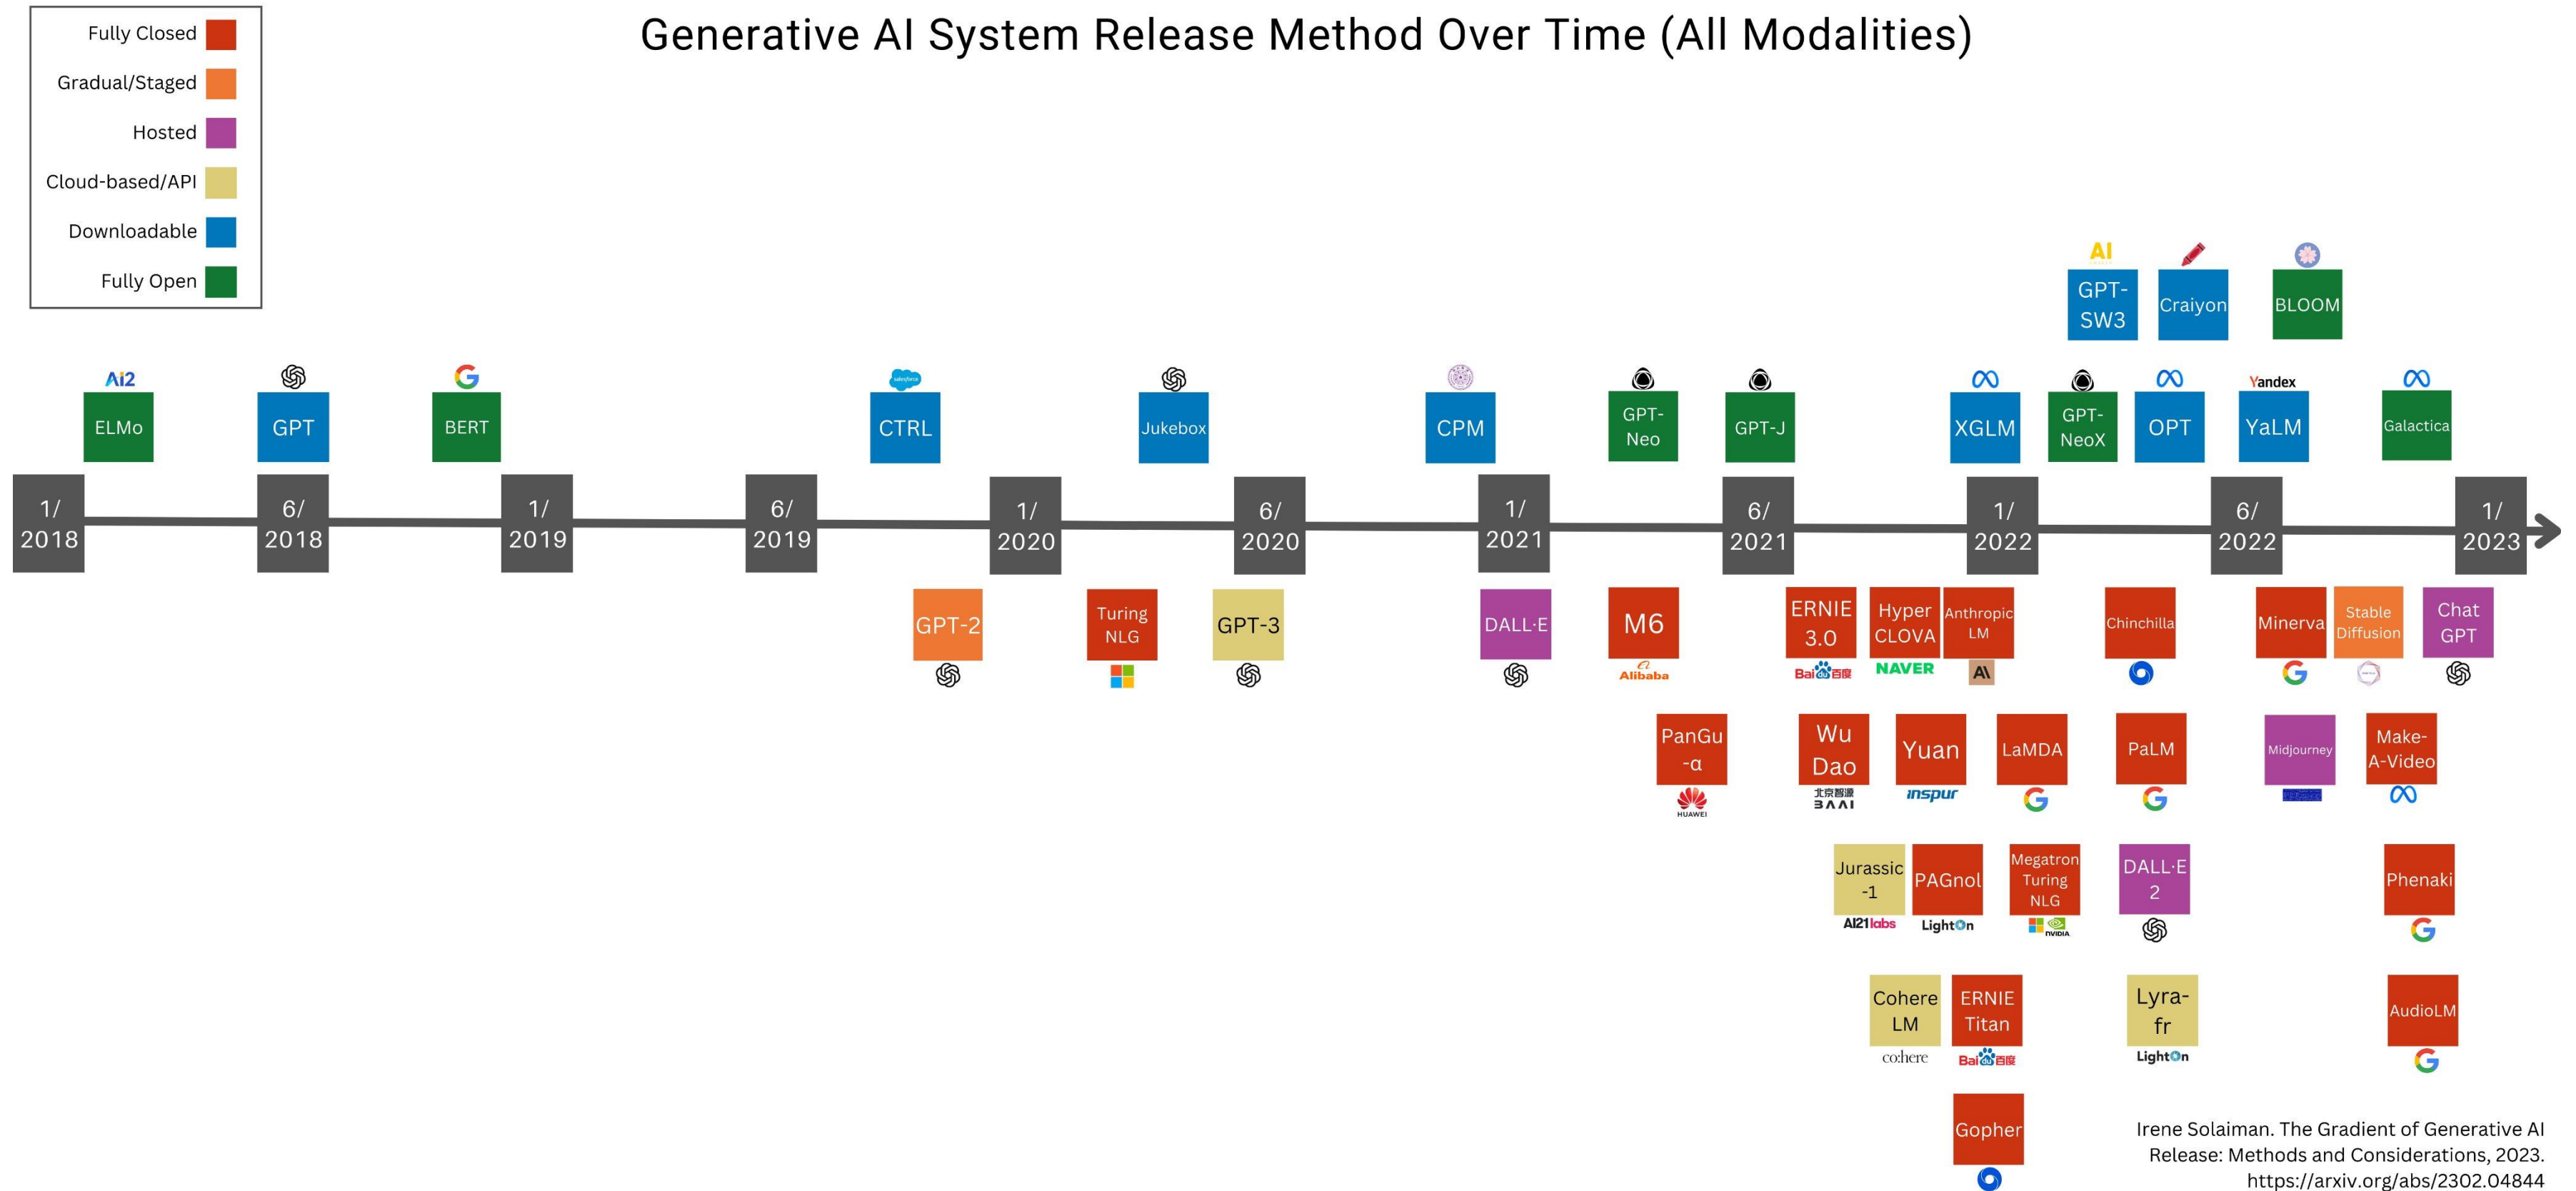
Fully Closed
Gradual/Staged
Hosted
Cloud-based/API
Downloadable
Fully Open

Generative AI System Release Method Over Time (All Modalities)

AI
GPT-SW3
Craiyon
BLOOM

Ai2
ELMo
GPT
BERT
salesforce
CTRL
Jukebox
CPM
GPT-Neo
GPT-J
XGLM
GPT-NeoX
OPT
Yandex
YaLM
Galactica

1/ 2018
6/ 2018
1/ 2019
6/ 2019
1/ 2020
6/ 2020
1/ 2021
6/ 2021
1/ 2022
6/ 2022
1/ 2023

GPT-2
Turing NLG
GPT-3
DALL·E
M6
Alibaba
ERNIE 3.0
Bai百度
Hyper CLOVA
NAVER
Anthropic LM
Chinchilla
Minerva
Stable Diffusion
Chat GPT

PanGu -α
HUAWEI
Wu Dao
北京智源 BAAI
Yuan
inspur
LaMDA
PaLM
Midjourney
Make-A-Video

Jurassic -1
AI21labs
PAGnol
LightOn
Megatron Turing NLG
NVIDIA
DALL·E 2
Phenaki

Cohere LM
co:here
ERNIE Titan
Bai百度
Lyra-fr
LightOn
AudioLM

Gopher

Irene Solaiman. The Gradient of Generative AI Release: Methods and Considerations, 2023. https://arxiv.org/abs/2302.04844